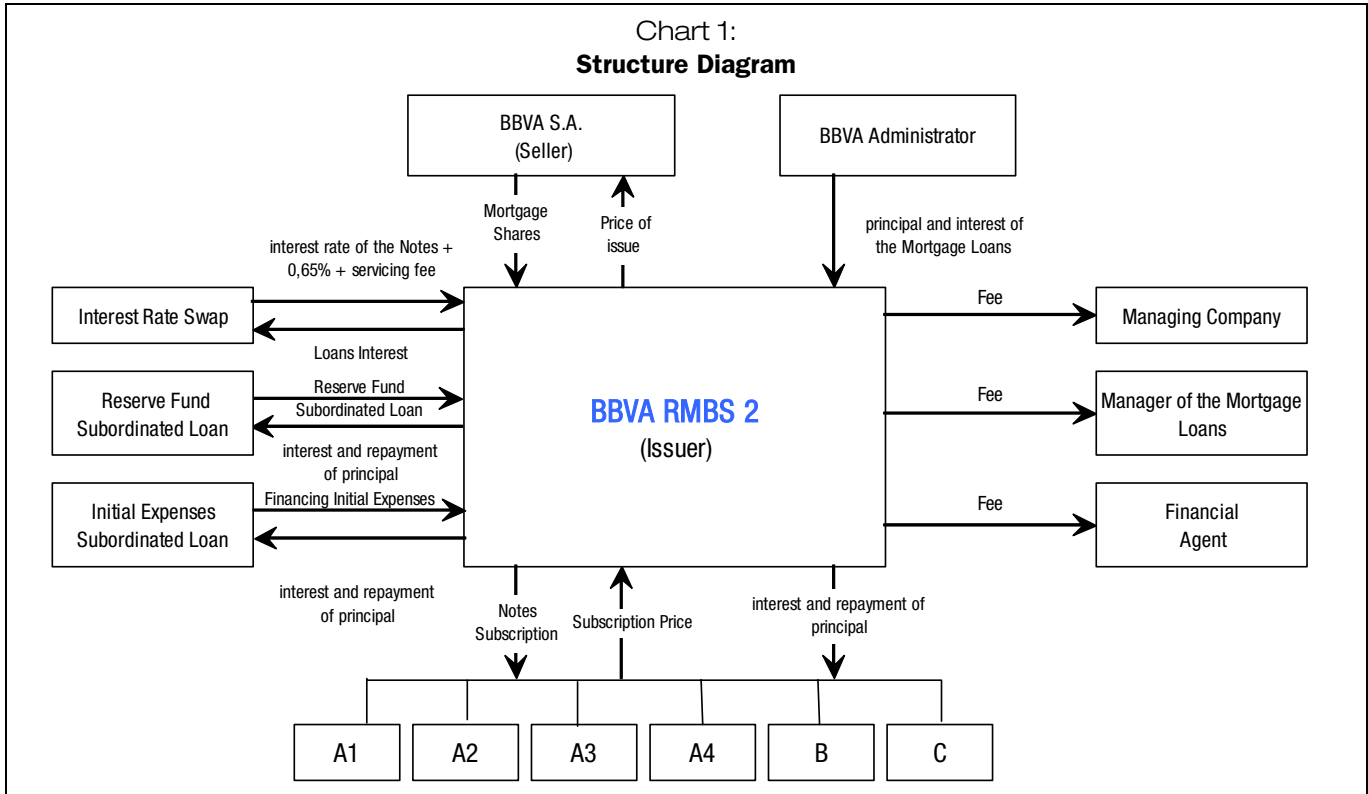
Chart 1:
**Structure Diagram**

BBVA S.A.
(Seller)

BBVA Administrator

Mortgage Shares

Price of issue

principal and interest of the Mortgage Loans

interest rate of the Notes + 0,65% + servicing fee

Interest Rate Swap

Loans Interest

Fee

Managing Company

Reserve Fund Subordinated Loan

Reserve Fund Subordinated Loan

interest and repayment of principal

BBVA RMBS 2
(Issuer)

Fee

Manager of the Mortgage Loans

Initial Expenses Subordinated Loan

Financing Initial Expenses

Fee

Financial Agent

interest and repayment of principal

Notes Subscription

Subscription Price

interest and repayment of principal

A1

A2

A3

A4

B

C